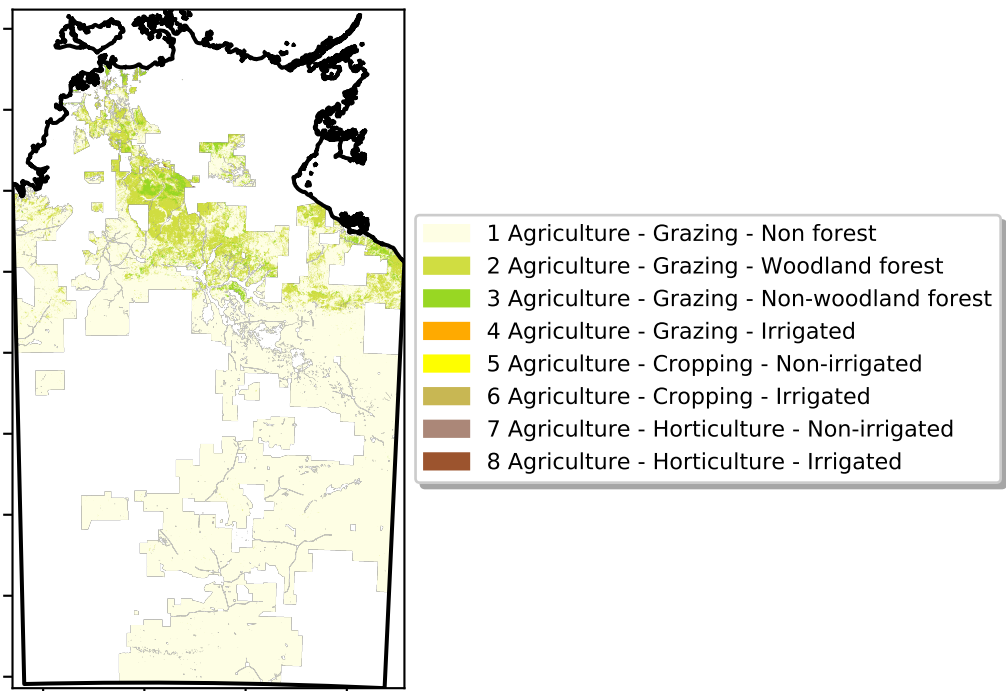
1 Agriculture - Grazing - Non forest
2 Agriculture - Grazing - Woodland forest
3 Agriculture - Grazing - Non-woodland forest
4 Agriculture - Grazing - Irrigated
5 Agriculture - Cropping - Non-irrigated
6 Agriculture - Cropping - Irrigated
7 Agriculture - Horticulture - Non-irrigated
8 Agriculture - Horticulture - Irrigated